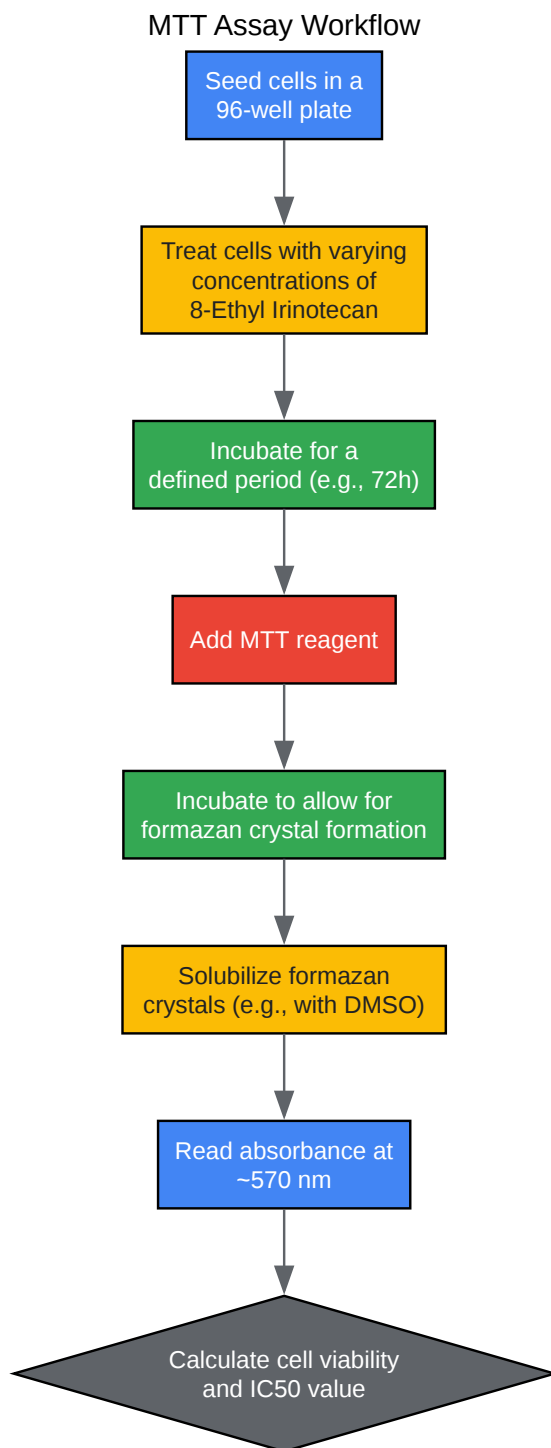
MTT Assay Workflow

Seed cells in a 96-well plate

Treat cells with varying concentrations of 8-Ethyl Irinotecan

Incubate for a defined period (e.g., 72h)

Add MTT reagent

Incubate to allow for formazan crystal formation

Solubilize formazan crystals (e.g., with DMSO)

Read absorbance at ~570 nm

Calculate cell viability and IC50 value